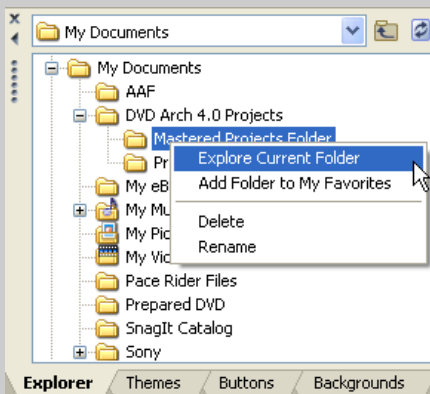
My Documents

My Documents
AAF
DVD Arch 4.0 Projects
Mastered Projects Folder
Pr
My eB
My Mu
My Pic
My Vic
Pace Rider Files
Prepared DVD
SnagIt Catalog
Sony

Explore Current Folder
Add Folder to My Favorites
Delete
Rename

Explorer
Themes
Buttons
Backgrounds